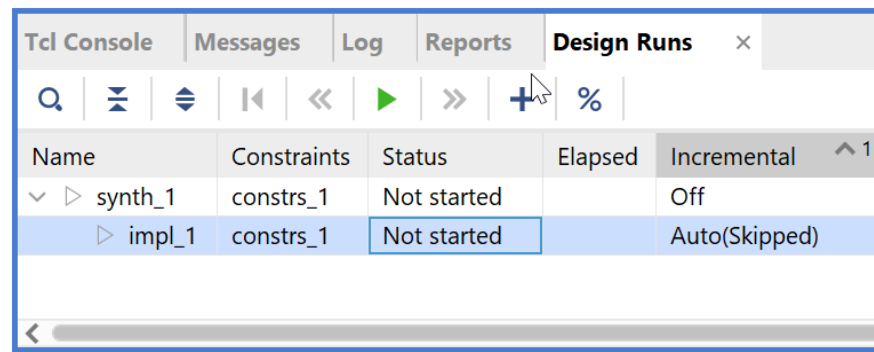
Tcl Console | Messages | Log | Reports | Design Runs ×

%

| Name | Constraints | Status | Elapsed | Incremental |
|---|---|---|---|---|
| synth_1 | constrs_1 | Not started | | Off |
| impl_1 | constrs_1 | Not started | | Auto(Skipped) |